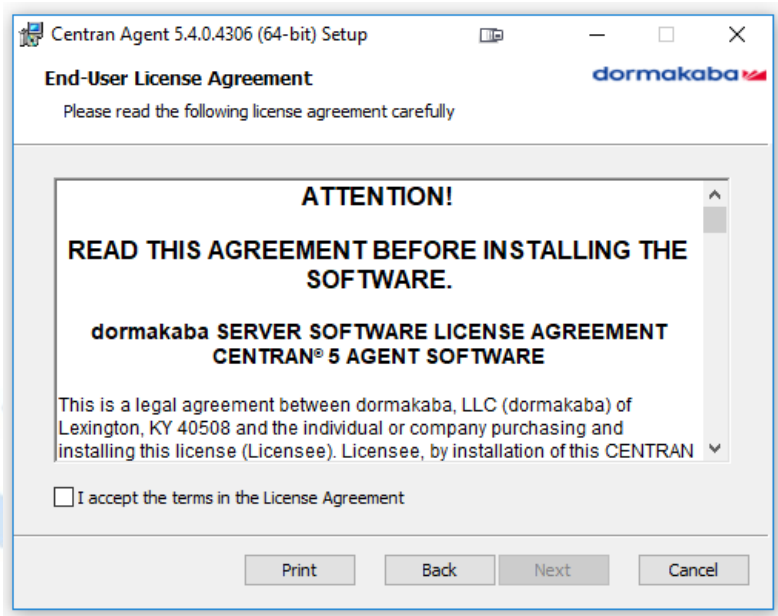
Centran Agent 5.4.0.4306 (64-bit) Setup

End-User License Agreement

dormakaba

Please read the following license agreement carefully

ATTENTION!

READ THIS AGREEMENT BEFORE INSTALLING THE SOFTWARE.

dormakaba SERVER SOFTWARE LICENSE AGREEMENT CENTRAN® 5 AGENT SOFTWARE

This is a legal agreement between dormakaba, LLC (dormakaba) of Lexington, KY 40508 and the individual or company purchasing and installing this license (Licensee). Licensee, by installation of this CENTRAN

I accept the terms in the License Agreement

Print Back Next Cancel